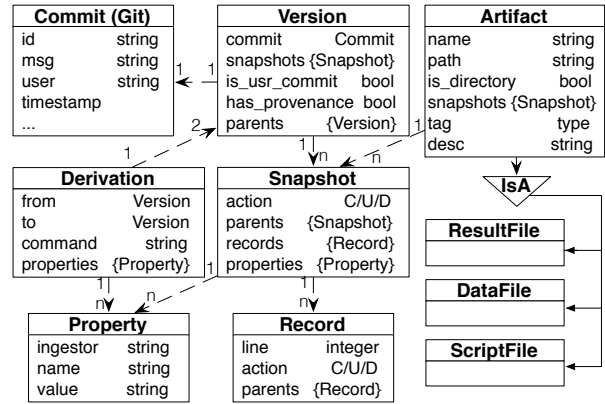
| Commit (Git) | |
|---|---|
| id | string |
| msg | string |
| user | string |
| timestamp | |
| ... | |

| Version | |
|---|---|
| commit | Commit |
| snapshots | {Snapshot} |
| is_usr_commit | bool |
| has_provenance | bool |
| parents | {Version} |

| Artifact | |
|---|---|
| name | string |
| path | string |
| is_directory | bool |
| snapshots | {Snapshot} |
| tag | type |
| desc | string |

| Derivation | |
|---|---|
| from | Version |
| to | Version |
| command | string |
| properties | {Property} |

| Snapshot | |
|---|---|
| action | C/U/D |
| parents | {Snapshot} |
| records | {Record} |
| properties | {Property} |

| Property | |
|---|---|
| ingestor | string |
| name | string |
| value | string |

| Record | |
|---|---|
| line | integer |
| action | C/U/D |
| parents | {Record} |

IsA

ResultFile

DataFile

ScriptFile

1 1 2 1 1 n 1 n 1 n 1 n 1 n